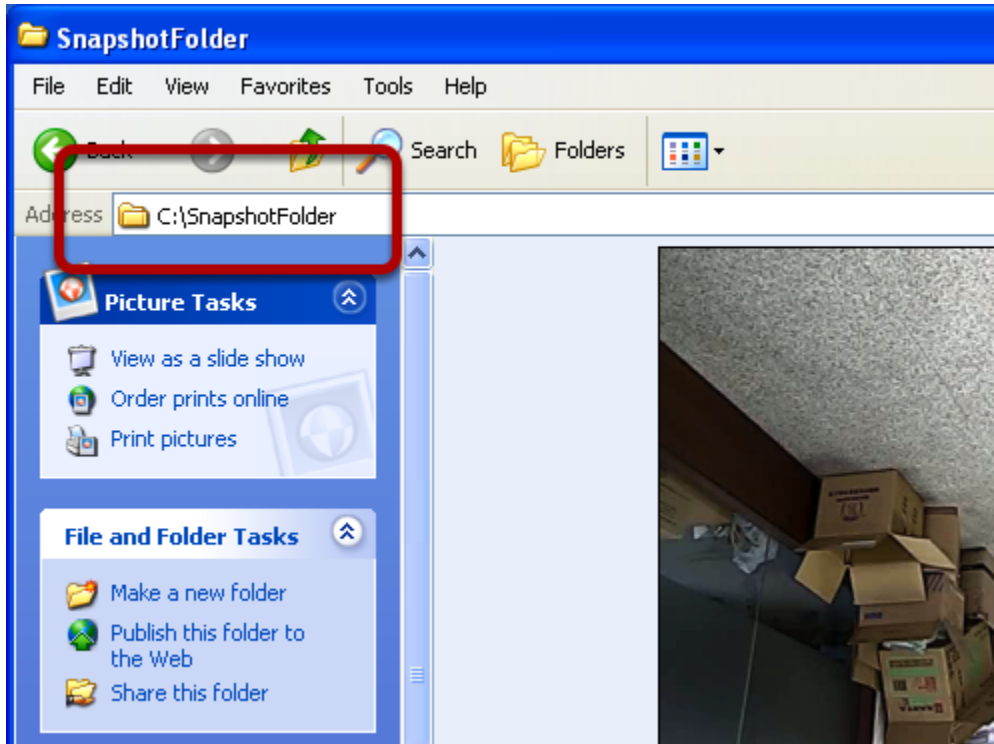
SnapshotFolder

File Edit View Favorites Tools Help

Back Search Folders

Address C:\SnapshotFolder

Picture Tasks

View as a slide show
Order prints online
Print pictures

File and Folder Tasks

Make a new folder
Publish this folder to the Web
Share this folder